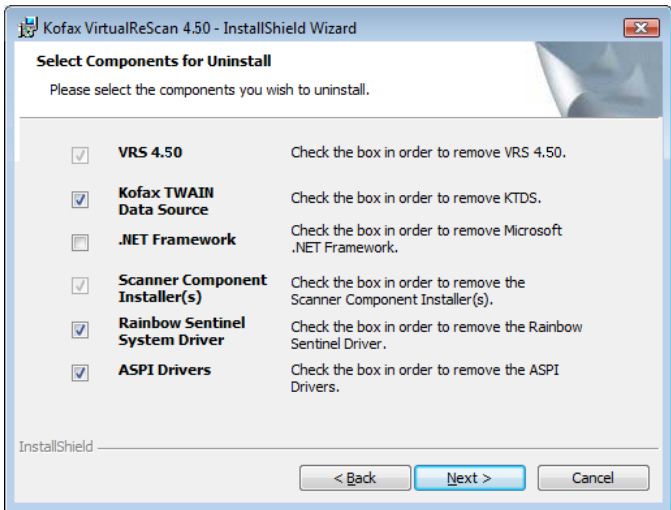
Kofax VirtualReScan 4.50 - InstallShield Wizard

Select Components for Uninstall

Please select the components you wish to uninstall.

| | | |
|---|---|---|
| ☑ | VRS 4.50 | Check the box in order to remove VRS 4.50. |
| ☑ | Kofax TWAIN Data Source | Check the box in order to remove KTDS. |
| ☐ | .NET Framework | Check the box in order to remove Microsoft .NET Framework. |
| ☑ | Scanner Component Installer(s) | Check the box in order to remove the Scanner Component Installer(s). |
| ☑ | Rainbow Sentinel System Driver | Check the box in order to remove the Rainbow Sentinel Driver. |
| ☑ | ASPI Drivers | Check the box in order to remove the ASPI Drivers. |

InstallShield

< Back | Next > | Cancel